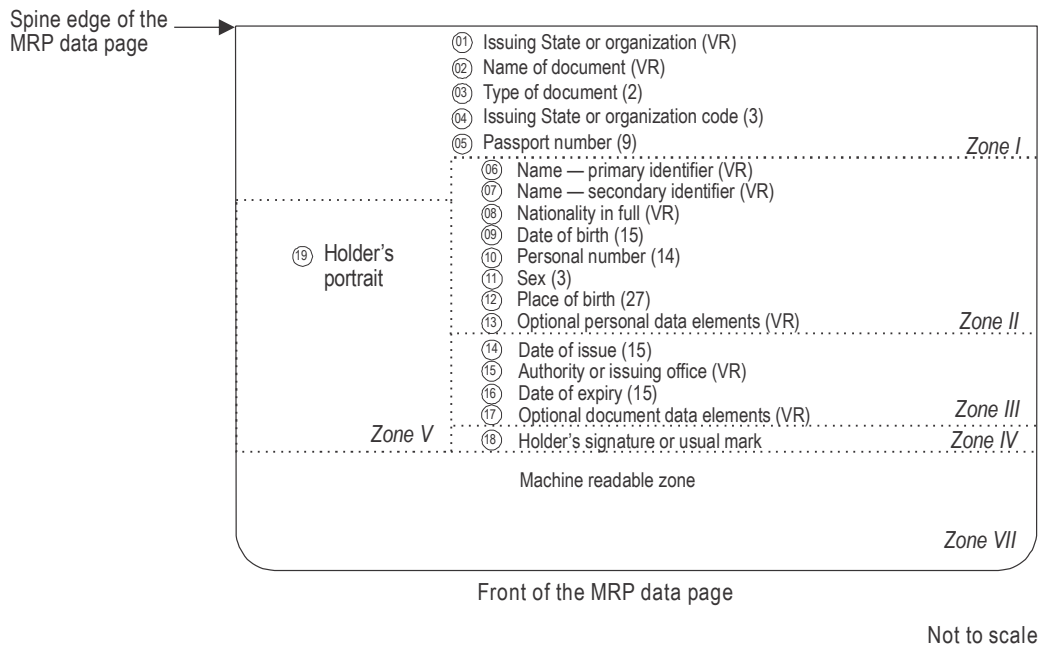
Spine edge of the MRP data page

01 Issuing State or organization (VR)
02 Name of document (VR)
03 Type of document (2)
04 Issuing State or organization code (3)
05 Passport number (9)

Zone I

06 Name — primary identifier (VR)
07 Name — secondary identifier (VR)
08 Nationality in full (VR)
09 Date of birth (15)
10 Personal number (14)
11 Sex (3)
12 Place of birth (27)
13 Optional personal data elements (VR)

Zone II

19 Holder's portrait

14 Date of issue (15)
15 Authority or issuing office (VR)
16 Date of expiry (15)
17 Optional document data elements (VR)

Zone III

Zone V

18 Holder's signature or usual mark

Zone IV

Machine readable zone

Zone VII

Front of the MRP data page

Not to scale